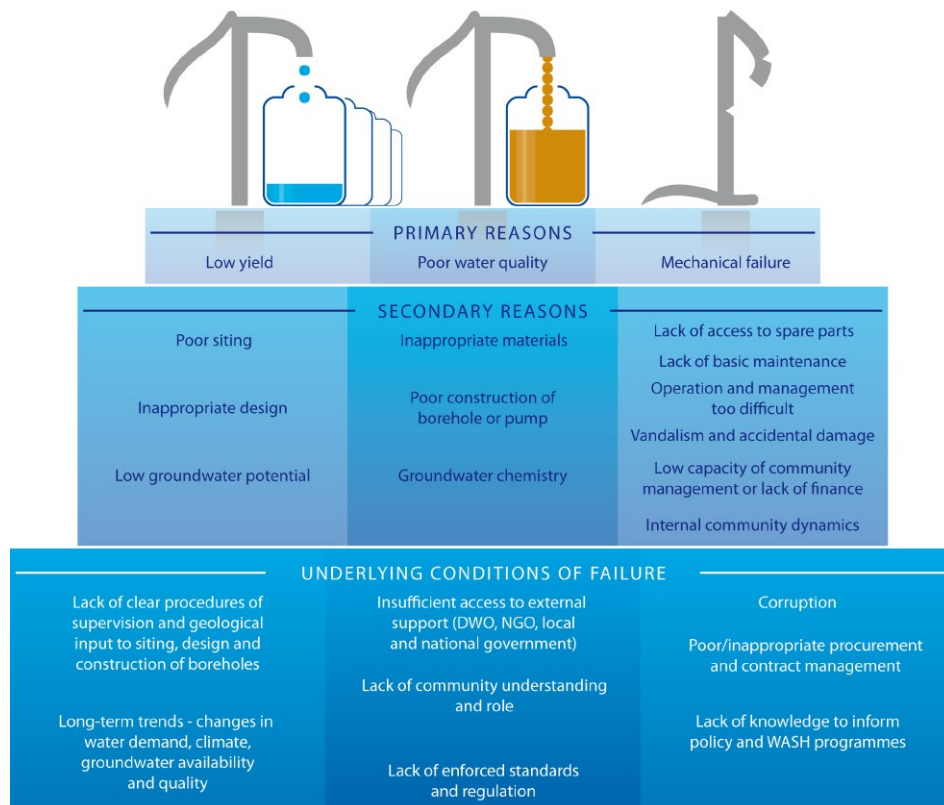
PRIMARY REASONS

Low yield

Poor water quality

Mechanical failure

SECONDARY REASONS

Poor siting

Inappropriate design

Low groundwater potential

Inappropriate materials

Poor construction of borehole or pump

Groundwater chemistry

Lack of access to spare parts

Lack of basic maintenance

Operation and management too difficult

Vandalism and accidental damage

Low capacity of community management or lack of finance

Internal community dynamics

UNDERLYING CONDITIONS OF FAILURE

Lack of clear procedures of supervision and geological input to siting, design and construction of boreholes

Long-term trends - changes in water demand, climate, groundwater availability and quality

Insufficient access to external support (DWO, NGO, local and national government)

Lack of community understanding and role

Lack of enforced standards and regulation

Corruption

Poor/inappropriate procurement and contract management

Lack of knowledge to inform policy and WASH programmes